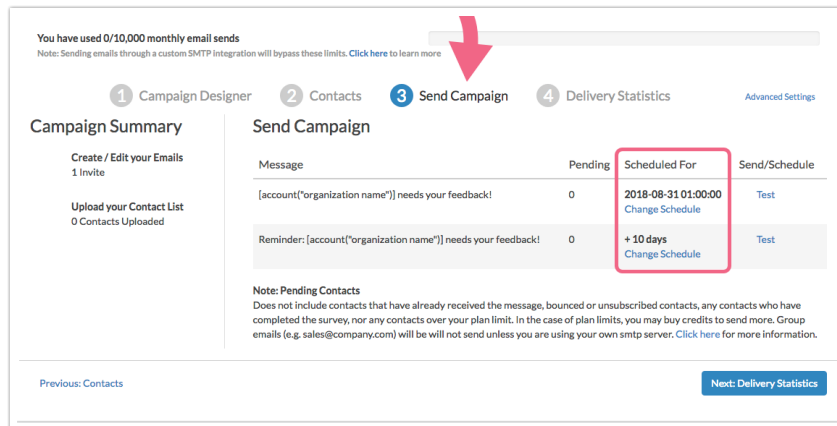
You have used 0/10,000 monthly email sends
Note: Sending emails through a custom SMTP integration will bypass these limits. Click here to learn more

1 Campaign Designer 2 Contacts 3 Send Campaign 4 Delivery Statistics Advanced Settings

Campaign Summary

Create / Edit your Emails
1 Invite

Upload your Contact List
0 Contacts Uploaded

Send Campaign

| Message | Pending | Scheduled For | Send/Schedule |
|---|---|---|---|
| [account("organization name")] needs your feedback! | 0 | 2018-08-31 01:00:00 Change Schedule | Test |
| Reminder: [account("organization name")] needs your feedback! | 0 | + 10 days Change Schedule | Test |

Note: Pending Contacts
Does not include contacts that have already received the message, bounced or unsubscribed contacts, any contacts who have completed the survey, nor any contacts over your plan limit. In the case of plan limits, you may buy credits to send more. Group emails (e.g. sales@company.com) will be will not send unless you are using your own smtp server. Click here for more information.

Previous: Contacts

Next: Delivery Statistics